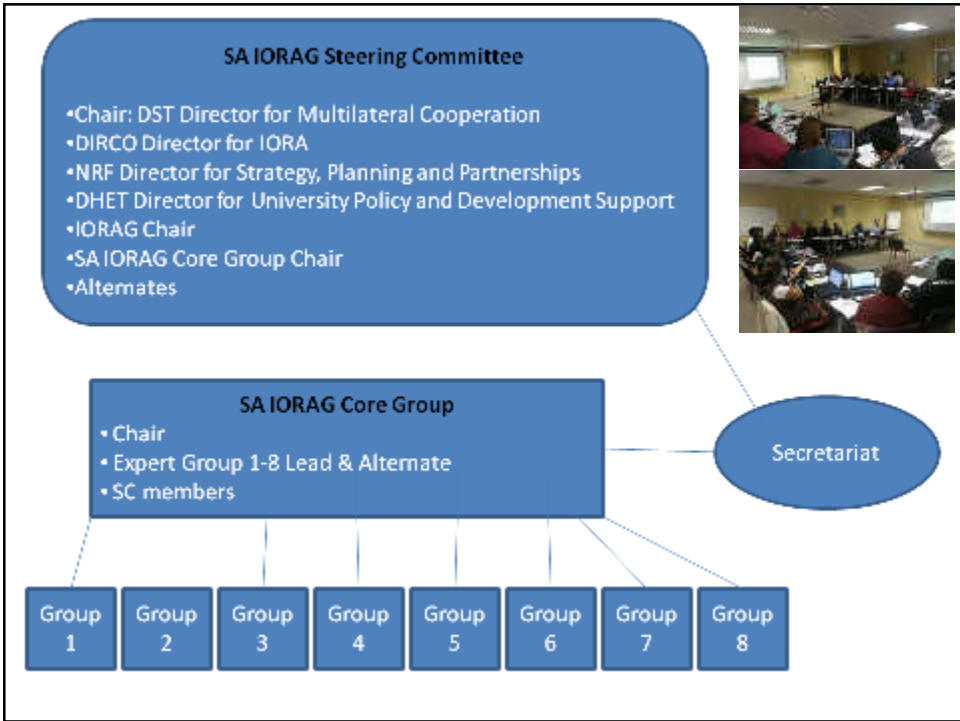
SA IORAG Steering Committee

•Chair: DST Director for Multilateral Cooperation
•DIRCO Director for IORA
•NRF Director for Strategy, Planning and Partnerships
•DHET Director for University Policy and Development Support
•IORAG Chair
•SA IORAG Core Group Chair
•Alternates

SA IORAG Core Group
• Chair
• Expert Group 1-8 Lead & Alternate
• SC members

Secretariat

Group 1

Group 2

Group 3

Group 4

Group 5

Group 6

Group 7

Group 8